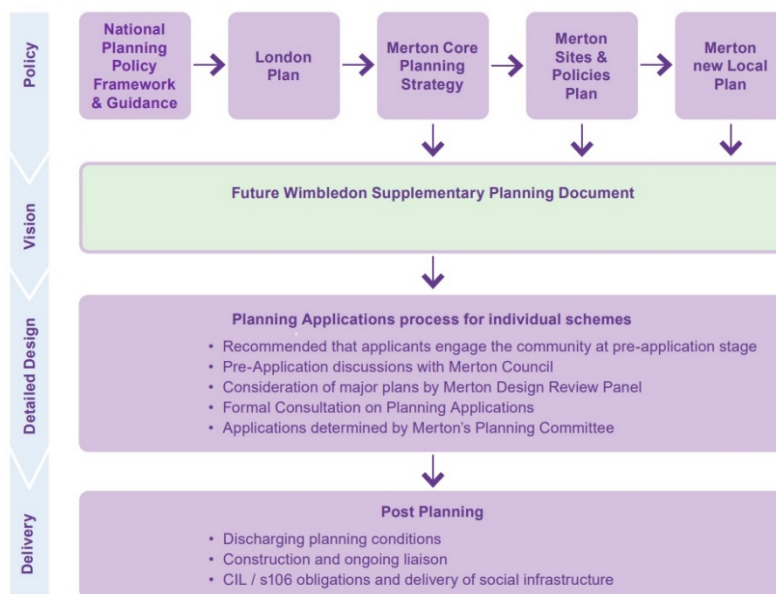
Policy

National Planning Policy Framework & Guidance

London Plan

Merton Core Planning Strategy

Merton Sites & Policies Plan

Merton new Local Plan

Vision

Future Wimbledon Supplementary Planning Document

Detailed Design

Planning Applications process for individual schemes

- Recommended that applicants engage the community at pre-application stage
- Pre-Application discussions with Merton Council
- Consideration of major plans by Merton Design Review Panel
- Formal Consultation on Planning Applications
- Applications determined by Merton's Planning Committee

Delivery

Post Planning

- Discharging planning conditions
- Construction and ongoing liaison
- CIL / s106 obligations and delivery of social infrastructure